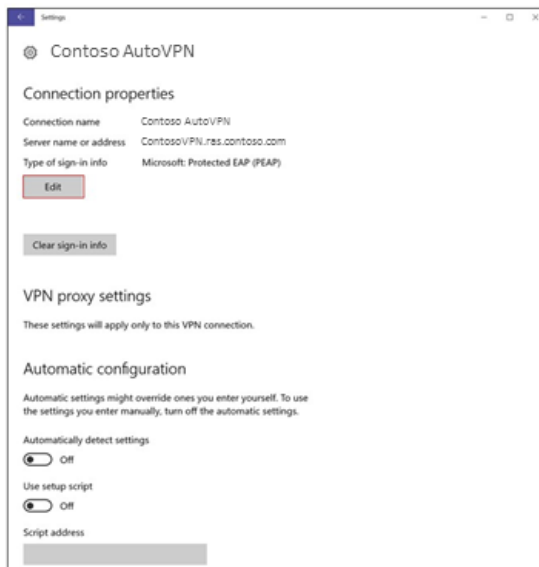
Settings

Contoso AutoVPN

Connection properties

| Connection name | Contoso AutoVPN |
|---|---|
| Server name or address | ContosoVPN.ras.contoso.com |
| Type of sign-in info | Microsoft: Protected EAP (PEAP) |

Edit

Clear sign-in info

VPN proxy settings

These settings will apply only to this VPN connection.

Automatic configuration

Automatic settings might override ones you enter yourself. To use the settings you enter manually, turn off the automatic settings.

Automatically detect settings

Off

Use setup script

Off

Script address